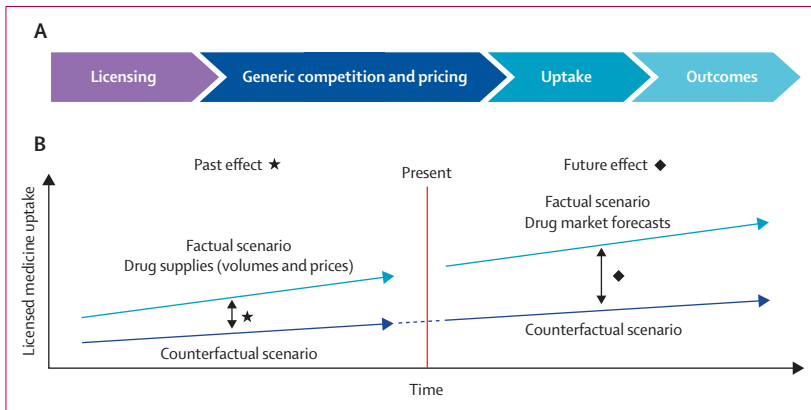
A

Licensing

Generic competition and pricing

Uptake

Outcomes

B

Past effect ★

Present

Future effect ◆

Licensed medicine uptake

Factual scenario
Drug supplies (volumes and prices)

★

Counterfactual scenario

Factual scenario
Drug market forecasts

◆

Counterfactual scenario

Time